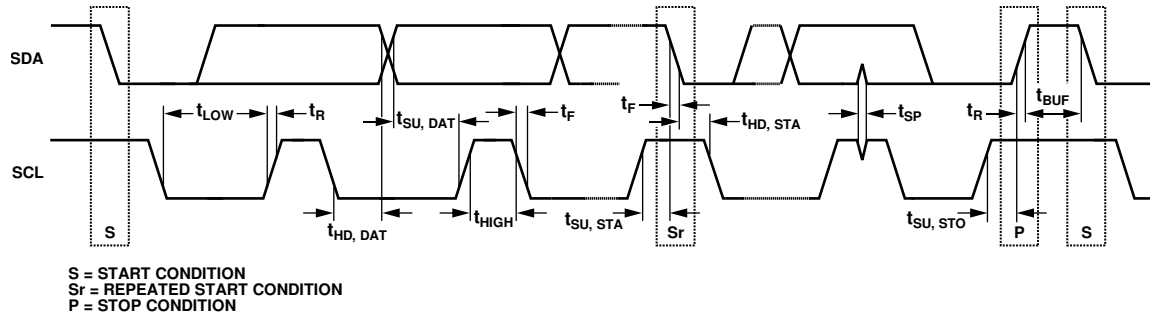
SDA

SCL

$t_{LOW}$

$t_R$

$t_{SU, DAT}$

$t_F$

$t_F$

$t_{HD, STA}$

$t_{SP}$

$t_R$

$t_{BUF}$

S

$t_{HD, DAT}$

$t_{HIGH}$

$t_{SU, STA}$

Sr

$t_{SU, STO}$

P

S

S = START CONDITION
Sr = REPEATED START CONDITION
P = STOP CONDITION